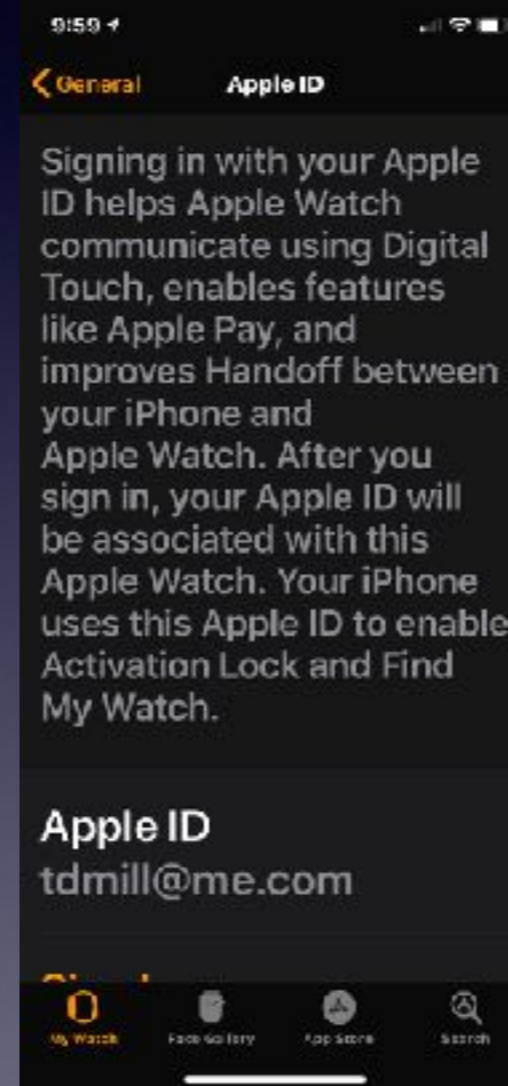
9:59

General Apple ID

Signing in with your Apple ID helps Apple Watch communicate using Digital Touch, enables features like Apple Pay, and improves Handoff between your iPhone and Apple Watch. After you sign in, your Apple ID will be associated with this Apple Watch. Your iPhone uses this Apple ID to enable Activation Lock and Find My Watch.

Apple ID
tdmill@me.com

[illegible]

My Watch Face Gallery App Store Search